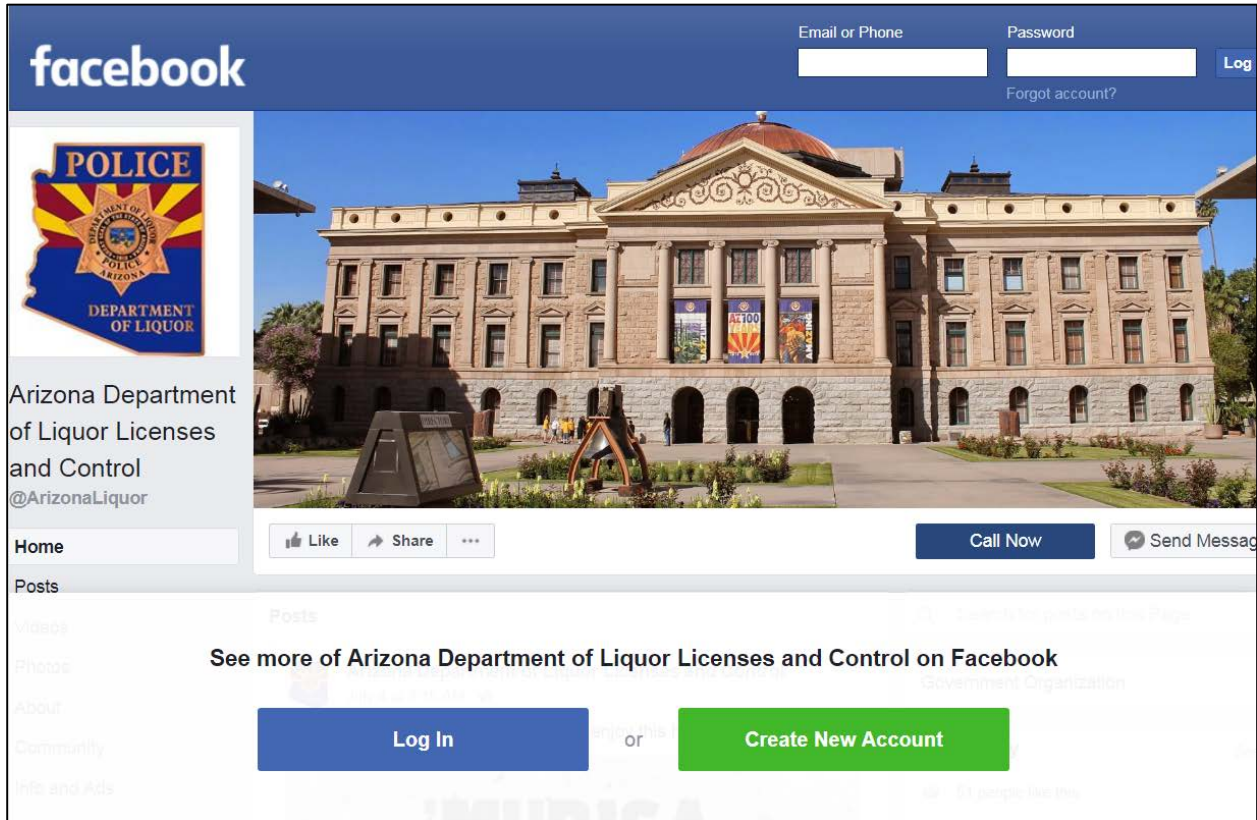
facebook

Email or Phone

Password

Log

Forgot account?

POLICE

DEPARTMENT OF LIQUOR POLICE ARIZONA

DEPARTMENT OF LIQUOR

Arizona Department of Liquor Licenses and Control

@ArizonaLiquor

AZ 100 YEARS

AMAZING

Home

Posts

Videos

Photos

About

Community

Info and Ads

Like

Share

...

Call Now

Send Messag

Posts

Search for posts on this Page

Government Organization

See more of Arizona Department of Liquor Licenses and Control on Facebook

Log In

or

Create New Account

31 people like this